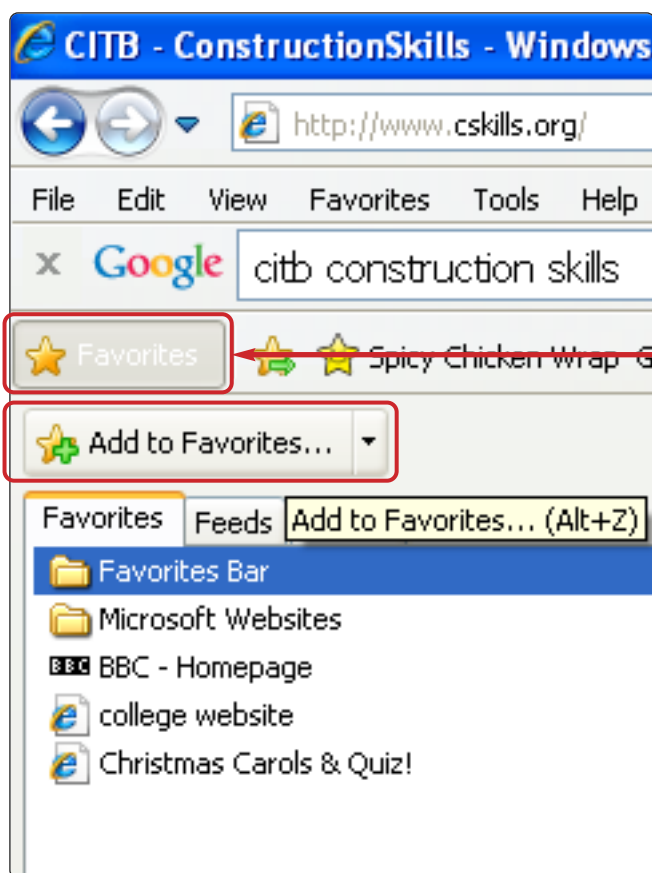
CITB - ConstructionSkills - Windows

http://www.cskills.org/

File Edit View Favorites Tools Help

Google citb construction skills

Favorites

Spicy Chicken Wrap G

Add to Favorites...

Favorites Feeds Add to Favorites... (Alt+Z)

Favorites Bar

Microsoft Websites

BBC BBC - Homepage

college website

Christmas Carols & Quiz!